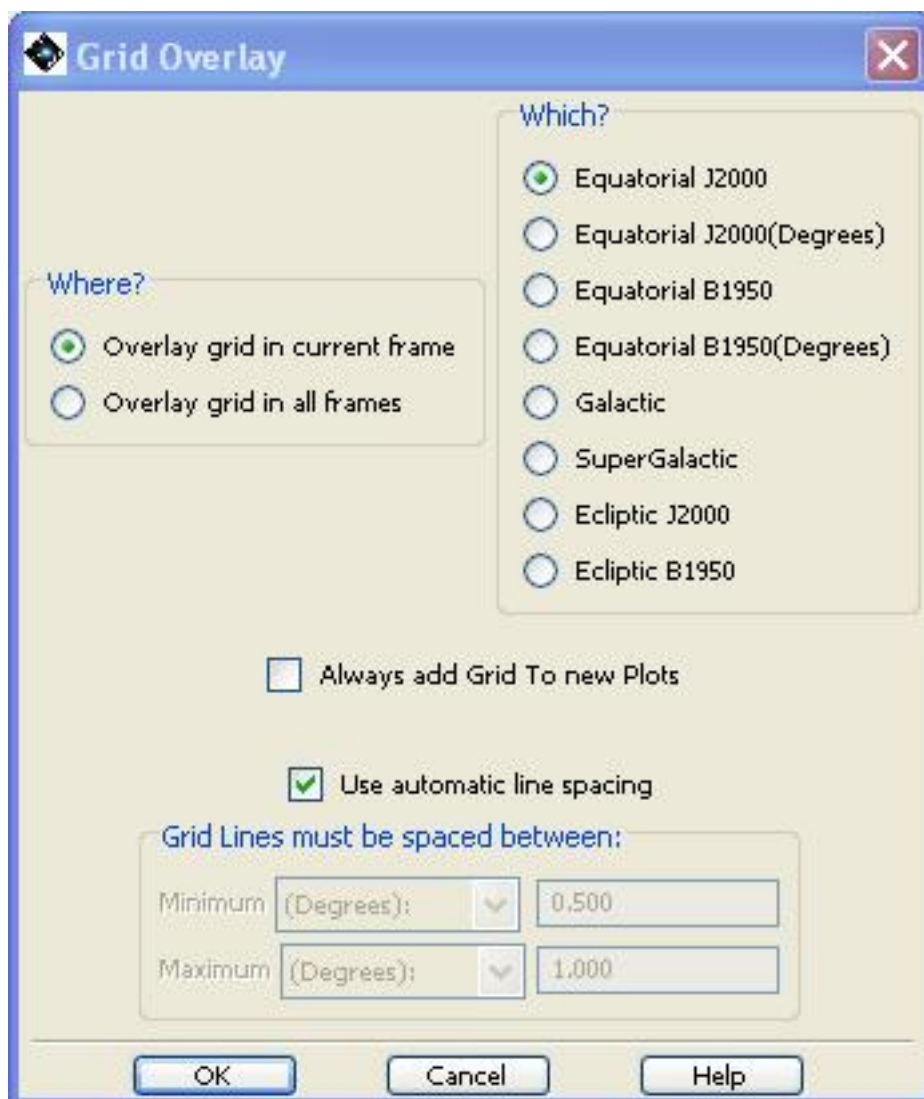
Grid Overlay

Which?

Equatorial J2000

Equatorial J2000(Degrees)

Equatorial B1950

Equatorial B1950(Degrees)

Galactic

SuperGalactic

Ecliptic J2000

Ecliptic B1950

Where?

Overlay grid in current frame

Overlay grid in all frames

Always add Grid To new Plots

Use automatic line spacing

Grid Lines must be spaced between:

Minimum (Degrees): 0.500

Maximum (Degrees): 1.000

OK Cancel Help